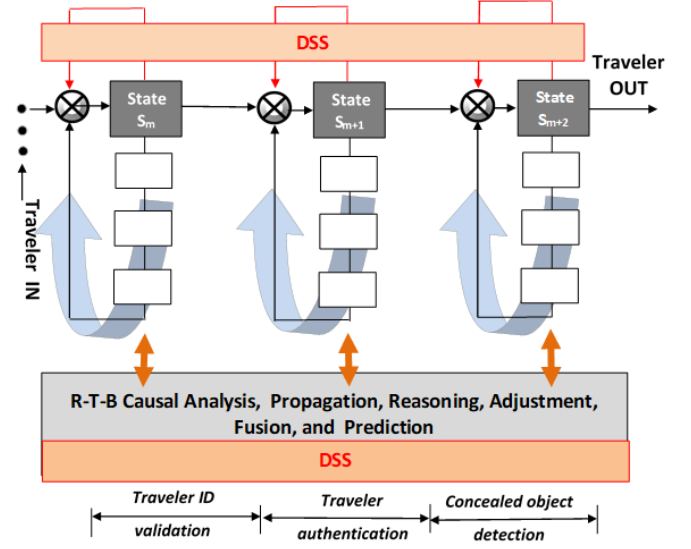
DSS

Traveler OUT

State $S_m$

State $S_{m+1}$

State $S_{m+2}$

Traveler IN

R-T-B Causal Analysis, Propagation, Reasoning, Adjustment, Fusion, and Prediction

DSS

Traveler ID validation

Traveler authentication

Concealed object detection